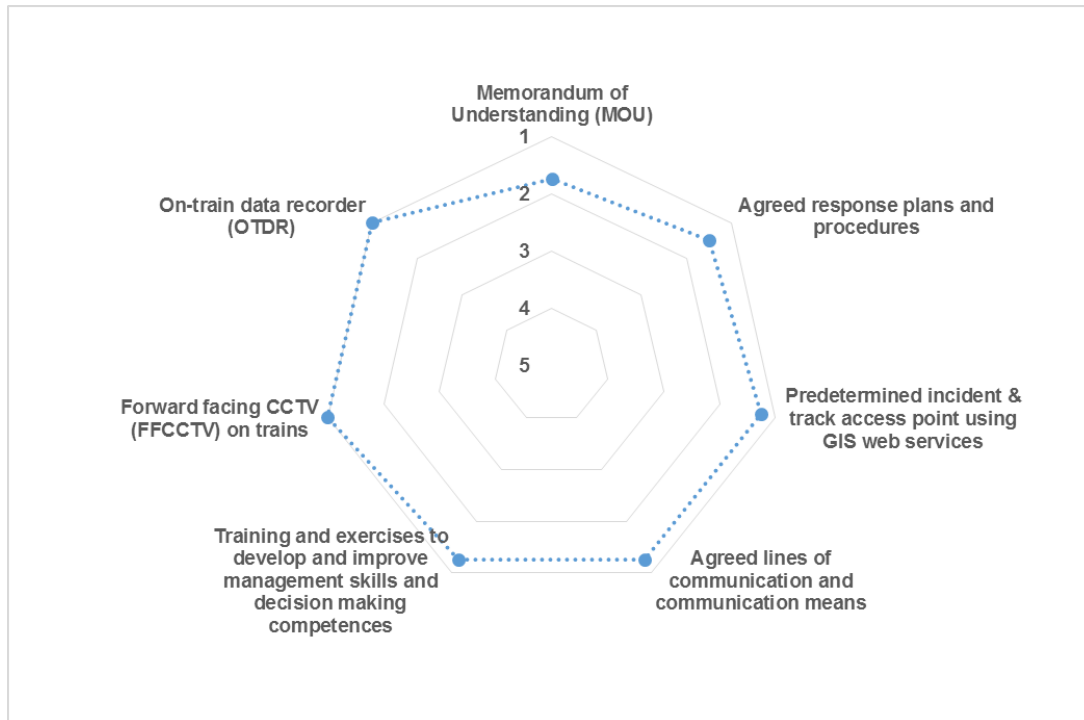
Memorandum of Understanding (MOU)

1
2
3
4
5

Agreed response plans and procedures

Predetermined incident & track access point using GIS web services

Agreed lines of communication and communication means

Training and exercises to develop and improve management skills and decision making competences

Forward facing CCTV (FFCCTV) on trains

On-train data recorder (OTDR)